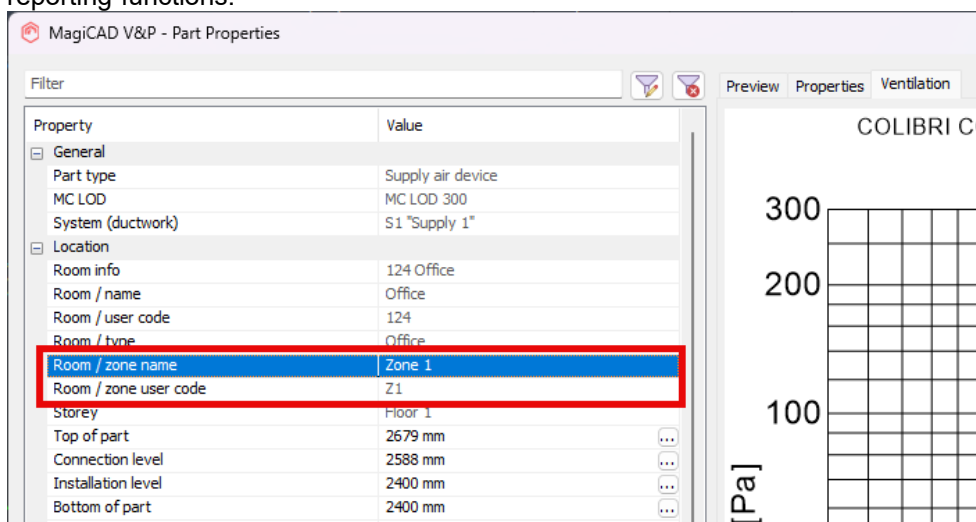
reporting functions.

MagiCAD V&P - Part Properties

Filter

Preview Properties Ventilation

| Property | Value |
|---|---|
| General | |
| Part type | Supply air device |
| MC LOD | MC LOD 300 |
| System (ductwork) | S1 "Supply 1" |
| Location | |
| Room info | 124 Office |
| Room / name | Office |
| Room / user code | 124 |
| Room / type | Office |
| Room / zone name | Zone 1 |
| Room / zone user code | Z1 |
| Storey | Floor 1 |
| Top of part | 2679 mm ... |
| Connection level | 2588 mm ... |
| Installation level | 2400 mm ... |
| Bottom of part | 2400 mm ... |

COLIBRI C

300
200
100
[Pa]